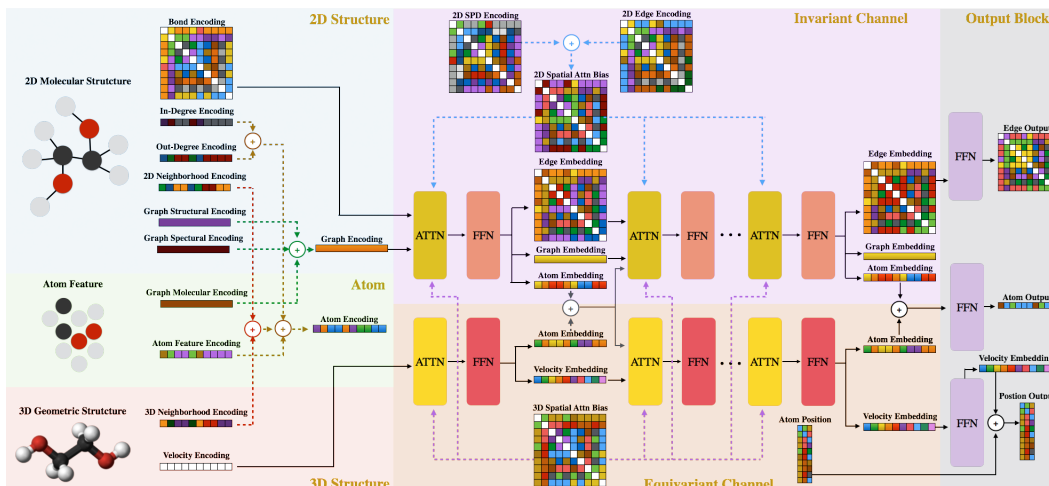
2D Structure

Invariant Channel

Output Block

2D Molecular Strutcture

Bond Encoding

In-Degree Encoding

Out-Degree Encoding

2D Neighborhood Encoding

Graph Structural Encoding

Graph Spectural Encoding

Graph Encoding

2D SPD Encoding

2D Edge Encoding

2D Spatial Attn Bias

Edge Embedding

Graph Embedding

Atom Embedding

ATTN

FFN

ATTN

FFN

ATTN

FFN

Edge Embedding

Graph Embedding

Atom Embedding

FFN

Edge Output

FFN

Atom Output

Atom Feature

Atom

Graph Molecular Encoding

Atom Feature Encoding

Atom Encoding

Atom Embedding

Velocity Embedding

ATTN

FFN

ATTN

FFN

ATTN

FFN

Atom Embedding

Velocity Embedding

Velocity Embedding

FFN

Postion Output

Atom Position

3D Spatial Attn Bias

3D Geometric Strutcture

3D Neighborhood Encoding

Velocity Encoding

3D Structure

Equivariant Channel